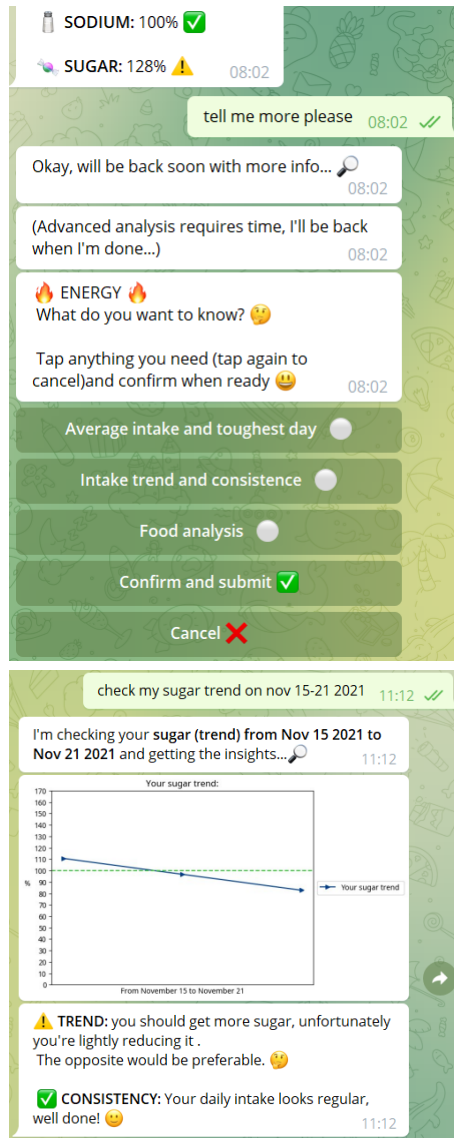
🧂 **SODIUM:** 100% ✅

🍬 **SUGAR:** 128% ⚠️ 08:02

tell me more please 08:02

Okay, will be back soon with more info... 🔎 08:02

(Advanced analysis requires time, I'll be back when I'm done...) 08:02

🔥 ENERGY 🔥
What do you want to know? 🤔

Tap anything you need (tap again to cancel)and confirm when ready 😃 08:02

Average intake and toughest day ⚪

Intake trend and consistence ⚪

Food analysis ⚪

Confirm and submit ✅

Cancel ❌

check my sugar trend on nov 15-21 2021 11:12

I'm checking your **sugar (trend) from Nov 15 2021 to Nov 21 2021** and getting the insights...🔎 11:12

Your sugar trend:

170
160
150
140
130
120
110
100
90
80
70
60
50
40
30
20
10
0

%

Your sugar trend

From November 15 to November 21

⚠️ **TREND:** you should get more sugar, unfortunately you're lightly reducing it .
The opposite would be preferable. 🤔

✅ **CONSISTENCY:** Your daily intake looks regular, well done! 🙂 11:12